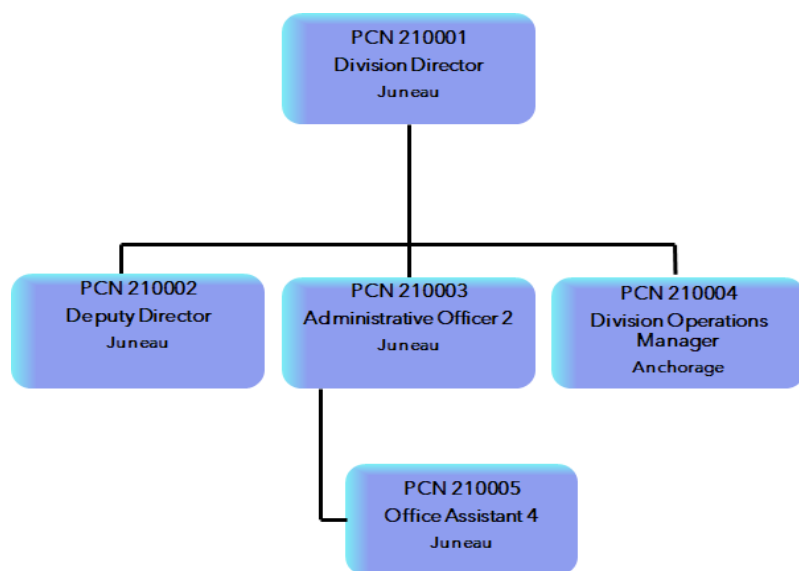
PCN 210001
Division Director
Juneau

PCN 210002
Deputy Director
Juneau

PCN 210003
Administrative Officer 2
Juneau

PCN 210004
Division Operations Manager
Anchorage

PCN 210005
Office Assistant 4
Juneau